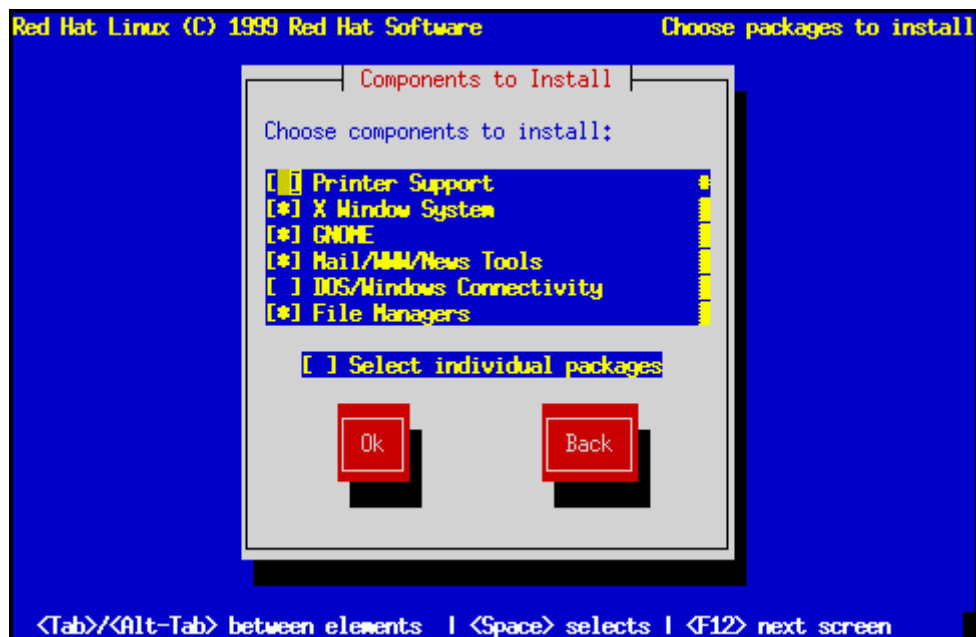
Red Hat Linux (C) 1999 Red Hat Software

Choose packages to install

Components to Install

Choose components to install:

[ ] Printer Support
[*] X Window System
[*] GNOME
[*] Mail/WWW/News Tools
[ ] DOS/Windows Connectivity
[*] File Managers

[ ] Select individual packages

Ok

Back

<Tab>/<Alt-Tab> between elements | <Space> selects | <F12> next screen